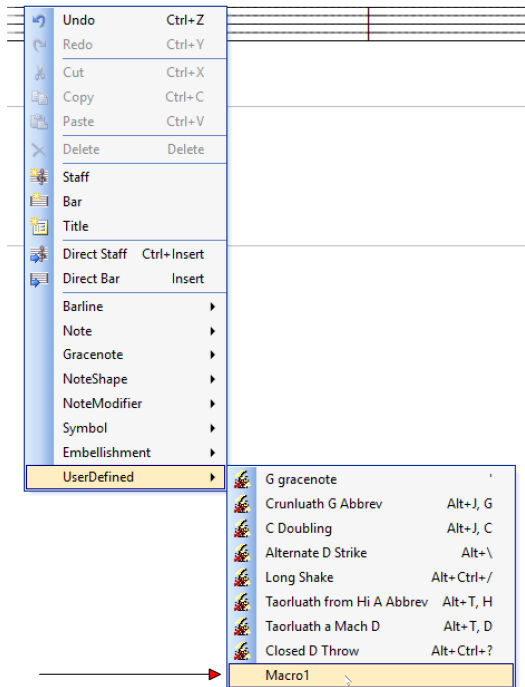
Undo Ctrl+Z
Redo Ctrl+Y
Cut Ctrl+X
Copy Ctrl+C
Paste Ctrl+V
Delete Delete
Staff
Bar
Title
Direct Staff Ctrl+Insert
Direct Bar Insert
Barline
Note
Gracenote
NoteShape
NoteModifier
Symbol
Embellishment
UserDefined

G gracenote '
Crunluath G Abbrev Alt+J, G
C Doubling Alt+J, C
Alternate D Strike Alt+\
Long Shake Alt+Ctrl+/
Taorluath from Hi A Abbrev Alt+T, H
Taorluath a Mach D Alt+T, D
Closed D Throw Alt+Ctrl+?
Macro1